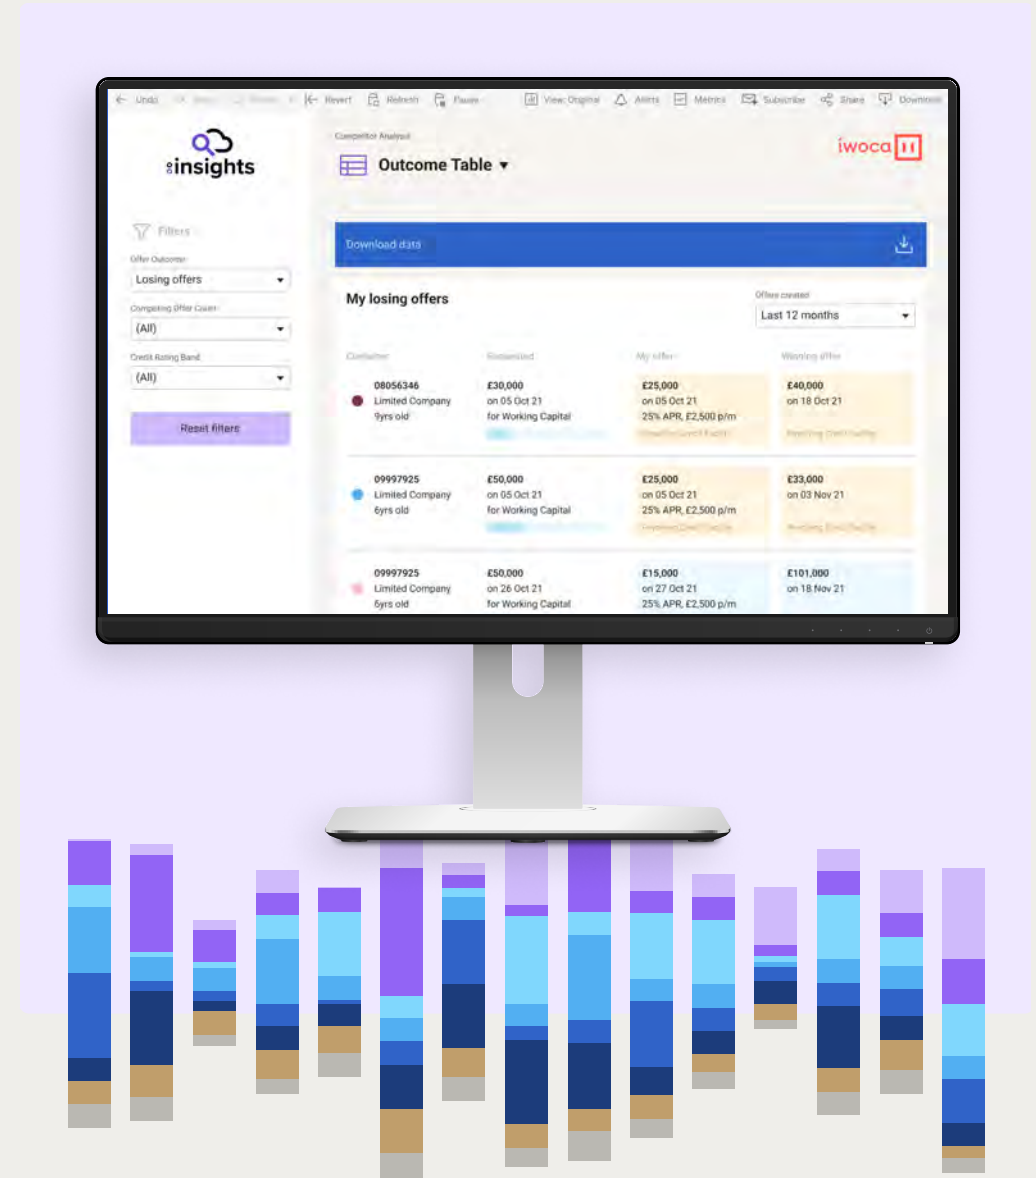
Undo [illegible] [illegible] Revert Refresh Pause View Original Alerts Metrics Subscribe Share Download

insights

Competitor Analysis

Outcome Table ▾

iwoca

Filters

Offer Outcome

Losing offers

Competing Offer Count

(All)

Credit Rating Band

(All)

Reset filters

Download data

My losing offers

Offers created

Last 12 months

| Customer | Requested | My offer | Winning offer |
|---|---|---|---|
| 08056346 Limited Company 9yrs old | £30,000 on 05 Oct 21 for Working Capital | £25,000 on 05 Oct 21 25% APR, £2,500 p/m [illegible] | £40,000 on 18 Oct 21 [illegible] |
| 09997925 Limited Company 6yrs old | £50,000 on 05 Oct 21 for Working Capital | £25,000 on 05 Oct 21 25% APR, £2,500 p/m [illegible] | £33,000 on 03 Nov 21 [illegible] |
| 09997925 Limited Company 6yrs old | £50,000 on 26 Oct 21 for Working Capital | £15,000 on 27 Oct 21 25% APR, £2,500 p/m | £101,000 on 18 Nov 21 |